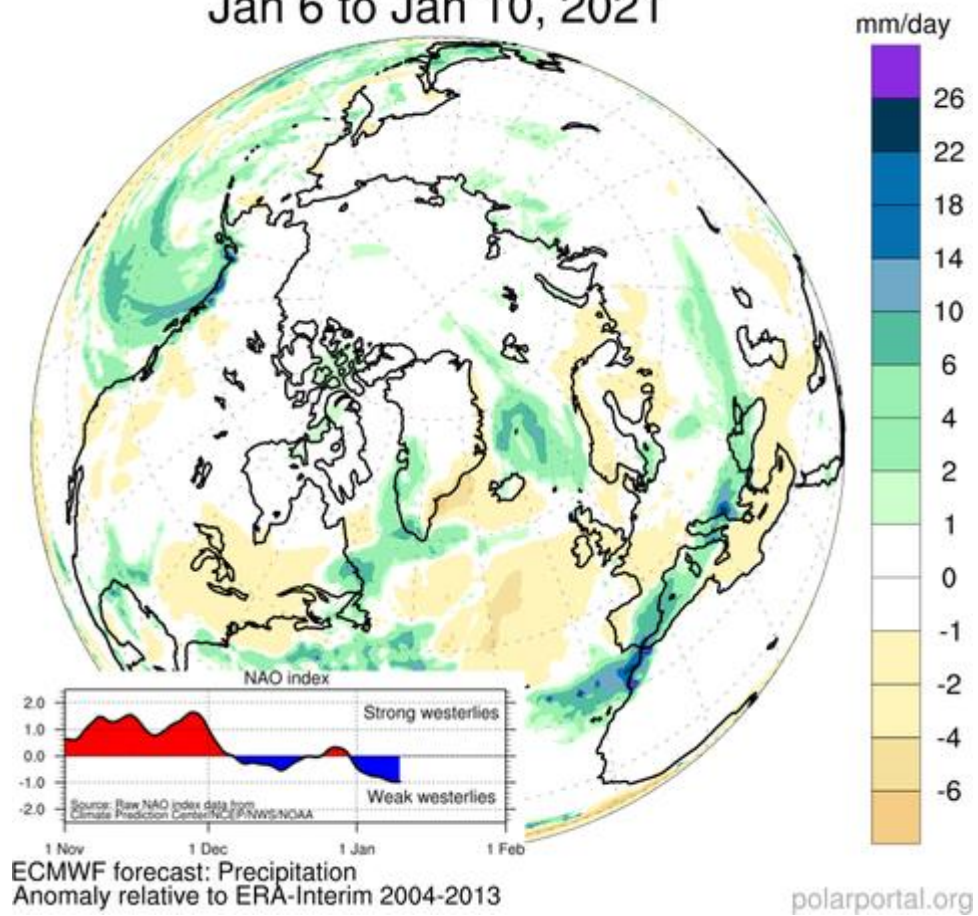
Jan 6 to Jan 10, 2021

mm/day
26
22
18
14
10
6
4
2
1
0
-1
-2
-4
-6

NAO index
2.0
1.0
0.0
-1.0
-2.0
Strong westerlies
Weak westerlies
Source: Raw NAO index data from Climate Prediction Center/NCEP/NWS/NOAA
1 Nov
1 Dec
1 Jan
1 Feb

ECMWF forecast: Precipitation
Anomaly relative to ERA-Interim 2004-2013

polarportal.org